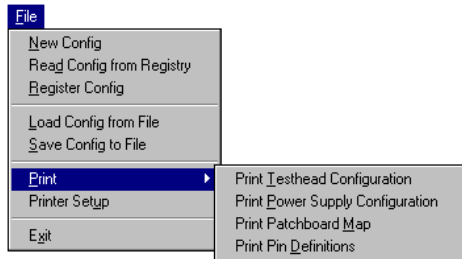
File

New Config
Read Config from Registry
Register Config

Load Config from File
Save Config to File

Print
Printer Setup

Exit

Print Testhead Configuration
Print Power Supply Configuration
Print Patchboard Map
Print Pin Definitions